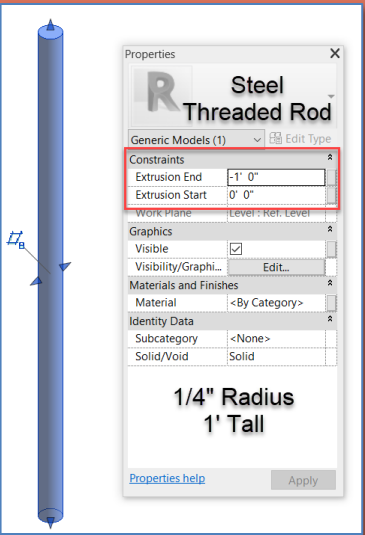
Properties

Steel Threaded Rod

Generic Models (1)

Edit Type

| Constraints | |
|---|---|
| Extrusion End | -1' 0" |
| Extrusion Start | 0' 0" |
| Work Plane | Level : Ref. Level |
| Graphics | |
| Visible | ☑ |
| Visibility/Graphi... | Edit... |
| Materials and Finishes | |
| Material | <By Category> |
| Identity Data | |
| Subcategory | <None> |
| Solid/Void | Solid |

1/4" Radius
1' Tall

Properties help

Apply